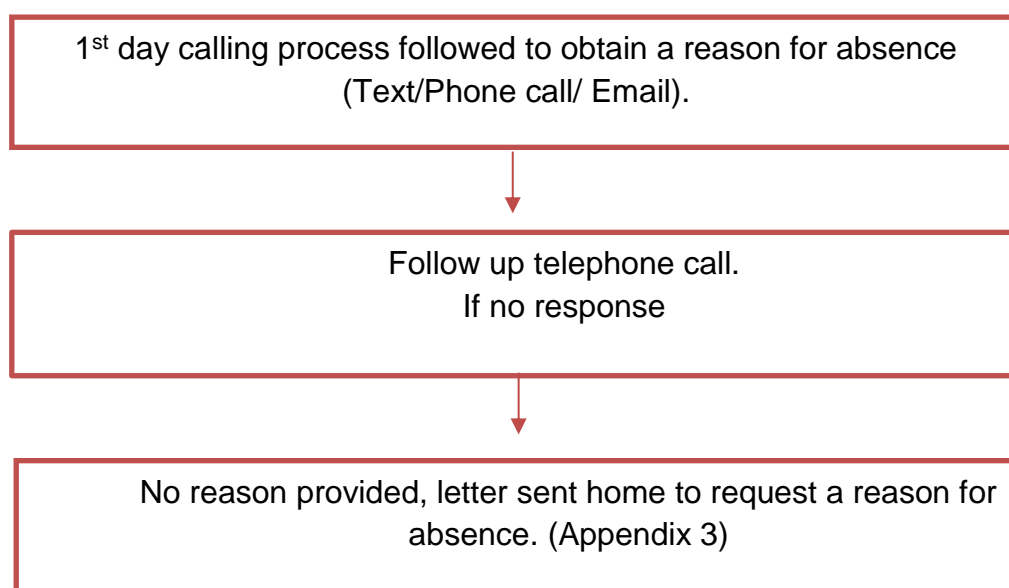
1$^{st}$ day calling process followed to obtain a reason for absence (Text/Phone call/ Email).

Follow up telephone call.
If no response

No reason provided, letter sent home to request a reason for absence. (Appendix 3)